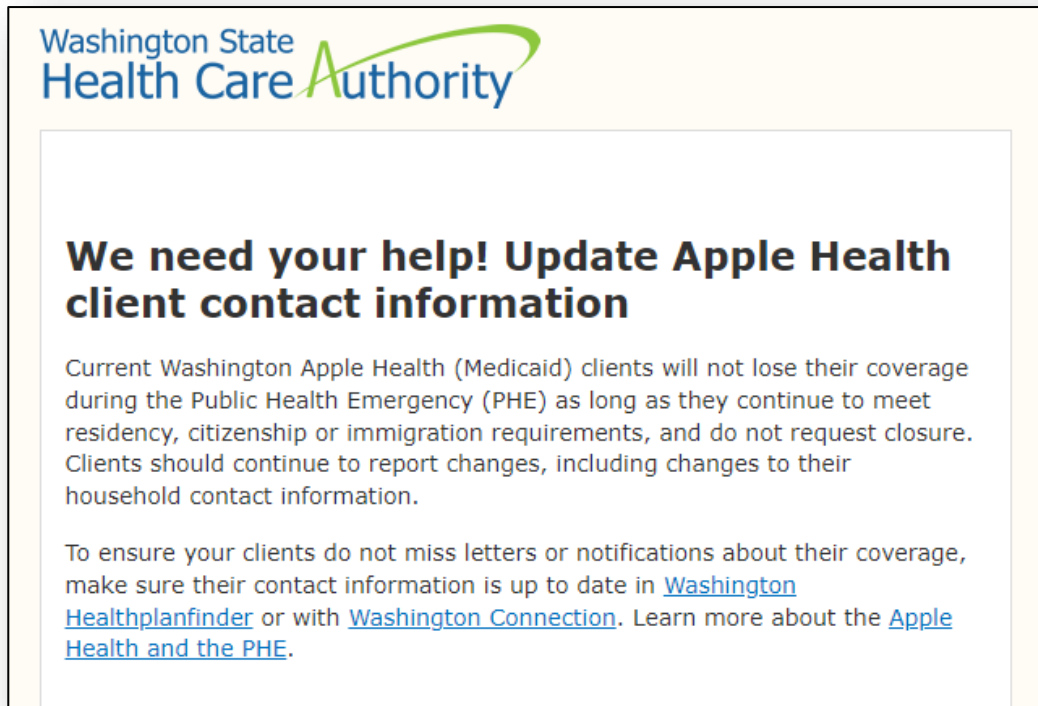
Washington State
Health Care Authority

We need your help! Update Apple Health client contact information

Current Washington Apple Health (Medicaid) clients will not lose their coverage during the Public Health Emergency (PHE) as long as they continue to meet residency, citizenship or immigration requirements, and do not request closure. Clients should continue to report changes, including changes to their household contact information.

To ensure your clients do not miss letters or notifications about their coverage, make sure their contact information is up to date in Washington Healthplanfinder or with Washington Connection. Learn more about the Apple Health and the PHE.